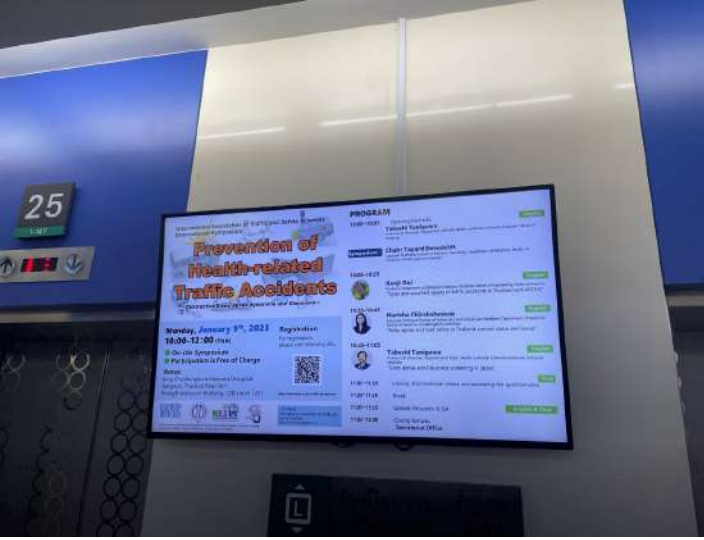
25

International Association of Traffic and Safety Sciences International Symposium

Prevention of Health-related Traffic Accidents

Monday, January 9th, 2023
10:00–12:00 (Thai)

On-site Symposium
Participation is Free of Charge

Registration

PROGRAM

10:00–10:05 Opening Remarks
Takeshi Tanigawa

Symposium
Chair: Tagard Denudom

10:05–10:25 Kenji Kai

10:25–10:45 Manisha Chinkaheeam

10:45–11:05 Takeshi Tanigawa

11:05–11:15

11:15–11:25 Break

11:25–11:55 General Discussion & QA

11:55–12:00 Closing Remarks

L